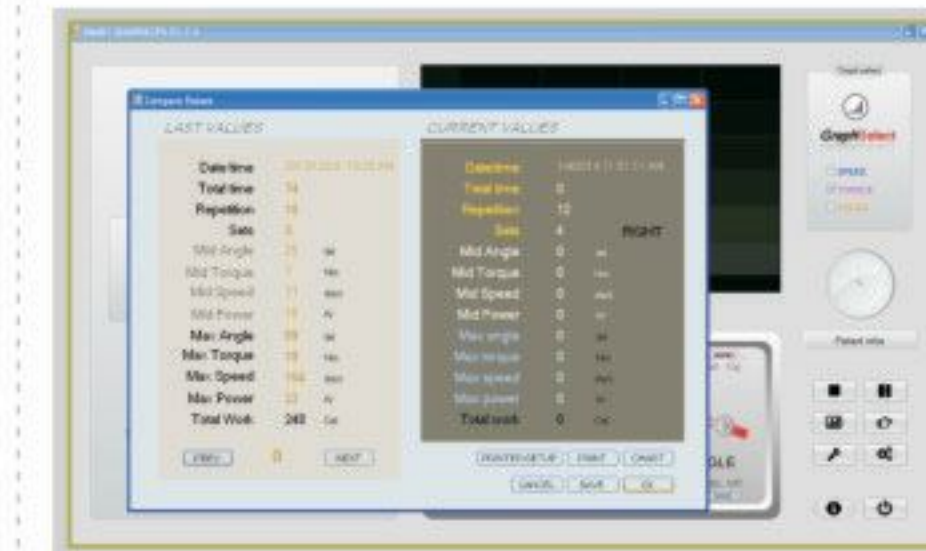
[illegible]

Compare Values

LAST VALUES

Datetime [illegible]
Total time 14
Repetition 15
Sets 5
Mid Angle 21 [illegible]
Mid Torque 7 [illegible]
Mid Speed 11 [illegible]
Mid Power 11 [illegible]
Max Angle 88 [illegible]
Max Torque 19 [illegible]
Max Speed 156 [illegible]
Max Power 32 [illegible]
Total Work 240 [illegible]

PREV 0 NEXT

CURRENT VALUES

Datetime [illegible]
Total time 0
Repetition 12
Sets 4 RIGHT
Mid Angle 0 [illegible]
Mid Torque 0 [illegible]
Mid Speed 0 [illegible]
Mid Power 0 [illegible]
Max angle 0 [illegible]
Max torque 0 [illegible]
Max speed 0 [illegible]
Max power 0 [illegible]
Total work 0 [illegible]

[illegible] START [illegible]
CANCEL SAVE OK

Graph select
GraphSelect
SPEED
TORQUE
POWER

Patient info

OLE